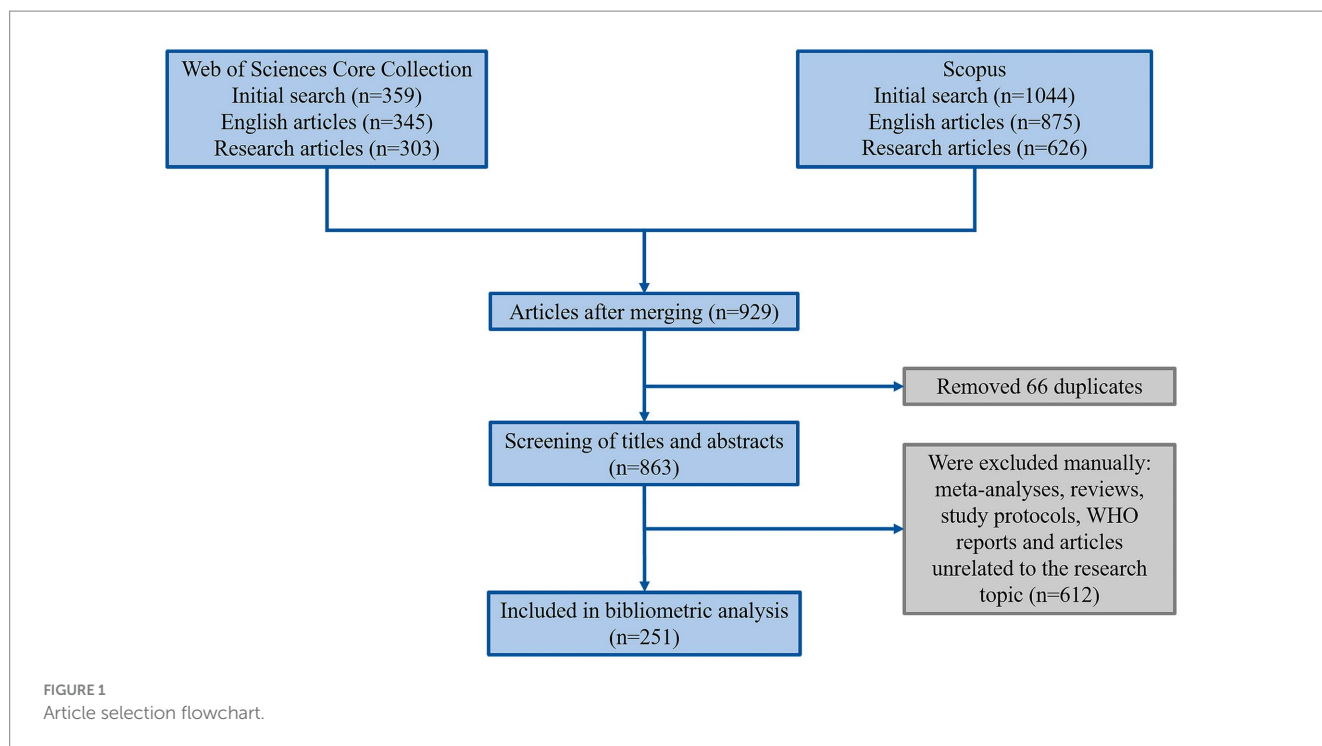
Web of Sciences Core Collection
Initial search (n=359)
English articles (n=345)
Research articles (n=303)

Scopus
Initial search (n=1044)
English articles (n=875)
Research articles (n=626)

Articles after merging (n=929)

Removed 66 duplicates

Screening of titles and abstracts (n=863)

Were excluded manually: meta-analyses, reviews, study protocols, WHO reports and articles unrelated to the research topic (n=612)

Included in bibliometric analysis (n=251)

FIGURE 1
Article selection flowchart.